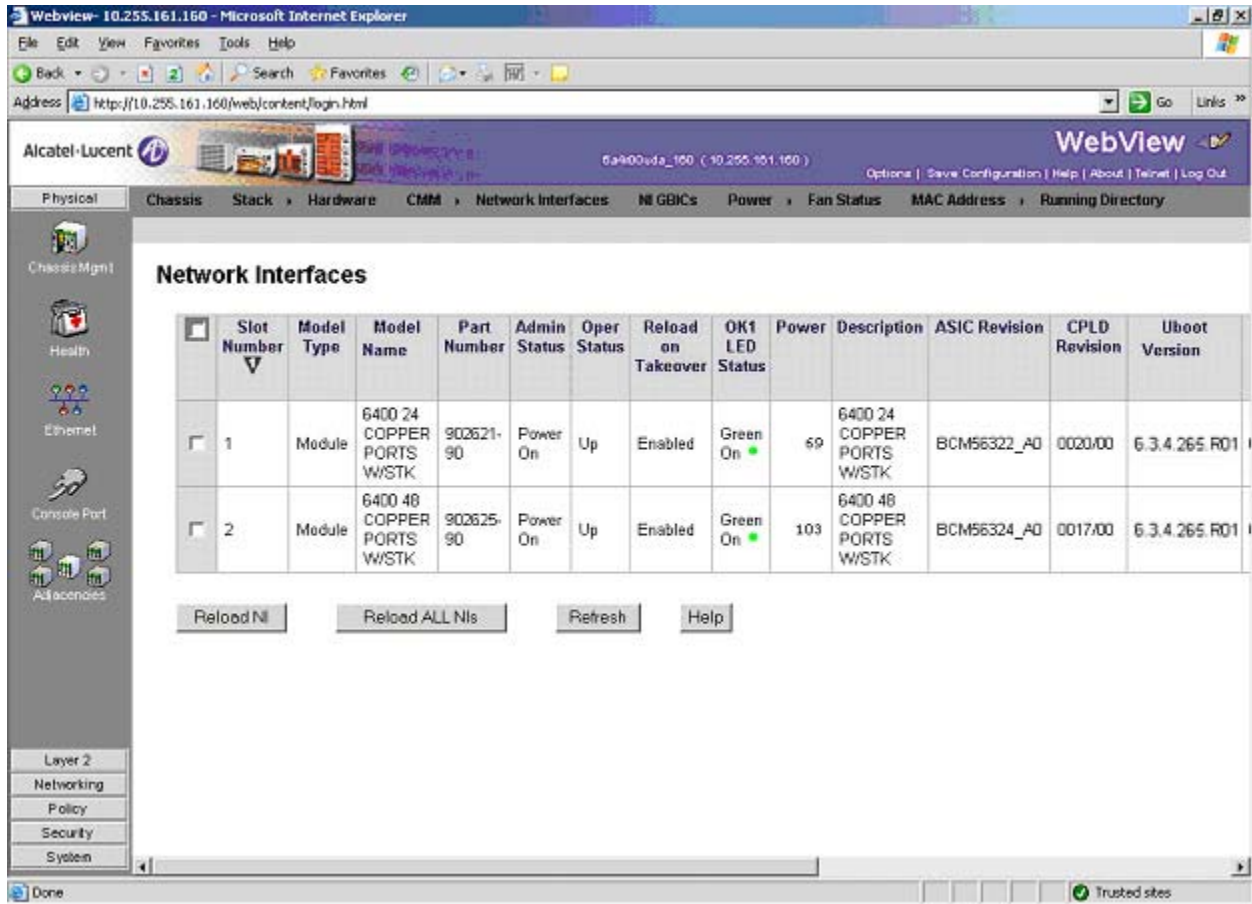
Webview- 10.255.161.160 - Microsoft Internet Explorer

File Edit View Favorites Tools Help

Back Search Favorites

Address http://10.255.161.160/web/content/login.html Go Links »

Alcatel·Lucent

6a400uda_160 ( 10.255.161.160 )

WebView

Options | Save Configuration | Help | About | Telnet | Log Out

Physical

Chassis Stack › Hardware CMM › Network Interfaces NI GBICs Power › Fan Status MAC Address › Running Directory

Chassis Mgmt

Health

Ethernet

Console Port

Adjacencies

Network Interfaces

| | Slot Number | Model Type | Model Name | Part Number | Admin Status | Oper Status | Reload on Takeover | OK1 LED Status | Power | Description | ASIC Revision | CPLD Revision | Uboot Version |
|---|---|---|---|---|---|---|---|---|---|---|---|---|---|
| | 1 | Module | 6400 24 COPPER PORTS W/STK | 902621-90 | Power On | Up | Enabled | Green On | 69 | 6400 24 COPPER PORTS W/STK | BCM56322_A0 | 0020/00 | 6.3.4.265.R01 |
| | 2 | Module | 6400 48 COPPER PORTS W/STK | 902625-90 | Power On | Up | Enabled | Green On | 103 | 6400 48 COPPER PORTS W/STK | BCM56324_A0 | 0017/00 | 6.3.4.265.R01 |

Reload NI Reload ALL NIs Refresh Help

Layer 2

Networking

Policy

Security

System

Done Trusted sites